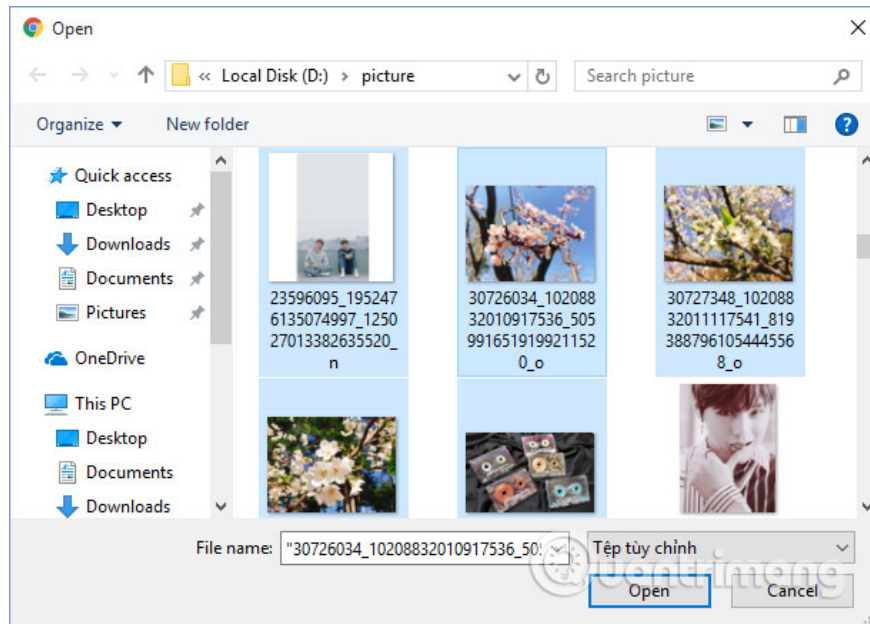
Open

« Local Disk (D:) › picture

Search picture

Organize ▾

New folder

Quick access

Desktop

Downloads

Documents

Pictures

OneDrive

This PC

Desktop

Documents

Downloads

23596095_1952476135074997_125027013382635520_n

30726034_10208832010917536_5059916519199211520_o

30727348_10208832011117541_8193887961054445568_o

File name: "30726034_10208832010917536_50

Tệp tùy chỉnh

Open

Cancel

quantrimang